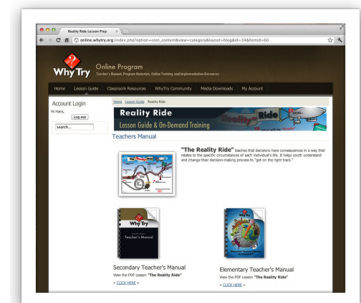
Reality Ride Lesson Prep ×

online.whytry.org/index.php?option=com_content&view=category&layout=blog&id=34&Itemid=60

Why Try

Online Program
Teacher's Manual, Program Materials, Online Training and Implementation Resources

Home | Lesson Guide | Classroom Resources | WhyTry Community | Media Downloads | My Account

Account Login
Hi Mary,
Log out
Search...

Home » Lesson Guide » Reality Ride

Reality Ride
Lesson Guide & On-Demand Training

Teachers Manual

"The Reality Ride" teaches that decisions have consequences in a way that relates to the specific circumstances of each individual's life. It helps youth understand and change their decision-making process to "get on the right track."

Secondary Teacher's Manual
View the PDF Lesson "The Reality Ride"
» CLICK HERE «

Elementary Teacher's Manual
View the PDF Lesson "The Reality Ride"
» CLICK HERE «